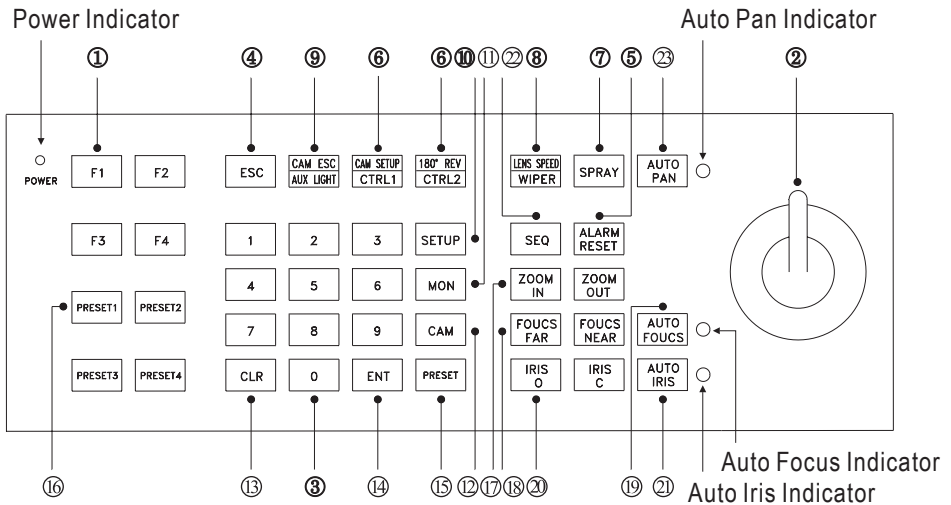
Power Indicator

Auto Pan Indicator

①

④

⑨

⑥

⑥⑩⑪㉒⑧

⑦

⑤

㉓

②

POWER

F1

F2

ESC

CAM ESC
AUX LIGHT

CAM SETUP
CTRL1

180° REV
CTRL2

LENS SPEED
WIPER

SPRAY

AUTO PAN

F3

F4

1

2

3

SETUP

SEQ

ALARM RESET

4

5

6

MON

ZOOM IN

ZOOM OUT

PRESET1

PRESET2

7

8

9

CAM

FOUCS FAR

FOUCS NEAR

AUTO FOUCS

PRESET3

PRESET4

CLR

0

ENT

PRESET

IRIS O

IRIS C

AUTO IRIS

⑯

⑬

③

⑭

⑮⑫⑰⑱⑳

⑲

㉑

Auto Focus Indicator

Auto Iris Indicator